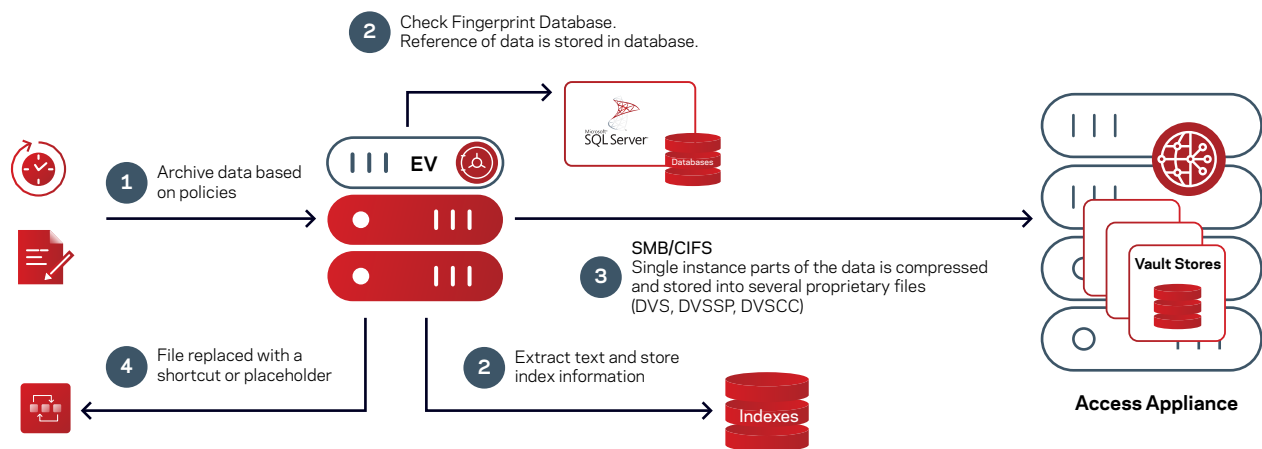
2 Check Fingerprint Database.
Reference of data is stored in database.

Microsoft SQL Server

Databases

1 Archive data based on policies

EV

SMB/CIFS

3 Single instance parts of the data is compressed and stored into several proprietary files (DVS, DVSSP, DVSCC)

Vault Stores

4 File replaced with a shortcut or placeholder

2 Extract text and store index information

Indexes

Access Appliance